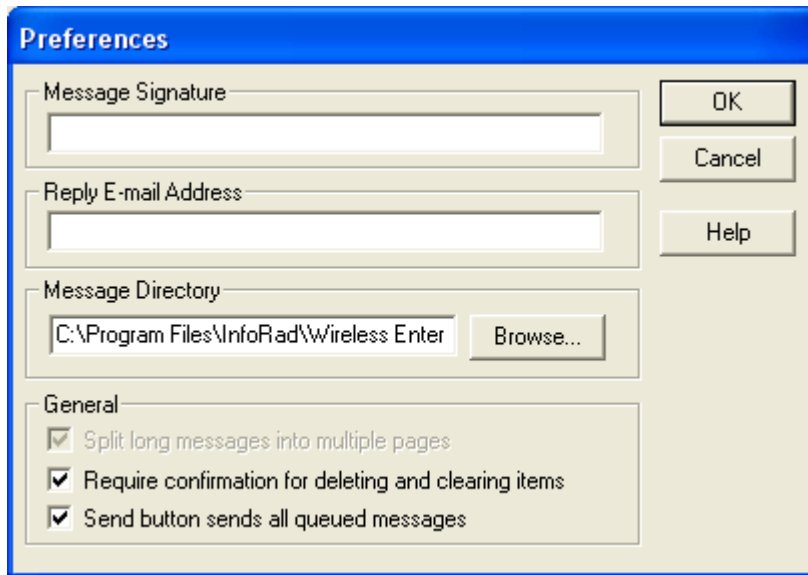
Preferences

Message Signature

Reply E-mail Address

Message Directory

C:\Program Files\InfoRad\Wireless Enter

Browse...

General

Split long messages into multiple pages

Require confirmation for deleting and clearing items

Send button sends all queued messages

OK

Cancel

Help